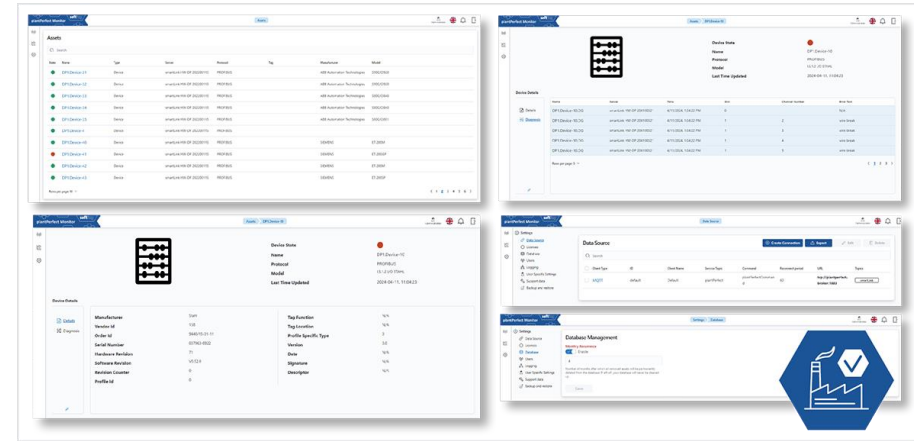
plantPerfect Monitor

Assets

Assets

Search

| State | Name | Type | Serial | Protocol | Tag | Manufacturer | Model |
|---|---|---|---|---|---|---|---|
| | DP1-Device-11 | Device | | PROFIBUS | | ABB Automation Technologies | |
| | DP1-Device-12 | Device | | PROFIBUS | | ABB Automation Technologies | |
| | DP1-Device-13 | Device | | PROFIBUS | | ABB Automation Technologies | |
| | DP1-Device-14 | Device | | PROFIBUS | | ABB Automation Technologies | |
| | DP1-Device-15 | Device | | PROFIBUS | | ABB Automation Technologies | |
| | DP1-Device-1 | Device | | PROFIBUS | | | |
| | DP1-Device-10 | Device | | PROFIBUS | | SIEMENS | ET 200M |
| | DP1-Device-11 | Device | | PROFIBUS | | SIEMENS | ET 200M |
| | DP1-Device-12 | Device | | PROFIBUS | | SIEMENS | ET 200M |
| | DP1-Device-13 | Device | | PROFIBUS | | SIEMENS | ET 200SP |

Rows per page

Assets DP1-Device-10

Device State
Name DP1-Device-10
Protocol PROFIBUS
Model
Last Time Updated 2024-04-11, 11:04:23

Device Details

Details
Diagnosis

Rows per page

plantPerfect Monitor

Assets DP1-Device-10

Device State
Name DP1-Device-10
Protocol PROFIBUS
Model
Last Time Updated 2024-04-11, 11:04:23

Device Details

Details
Diagnosis

Manufacturer
Vendor Id
Order Id
Serial Number
Hardware Revision
Software Revision
Revision Counter
Profile Id

Tag Function n/a
Tag Location n/a
Profile Specific Type
Version
Date n/a
Signature n/a
Descriptor n/a

Data Source

Settings
Data Source
License
Database
Users
Logging
User Specific Settings
Support data
Backup and restore

Data Source

Create Connection
Export
Edit
Delete

Search

| Client Type | ID | Client Name | Service Topic | Comment | Document period | URL | Topics |
|---|---|---|---|---|---|---|---|
| MQTT | default | Default | plantPerfect | | 60 | | |

Settings Database

Settings
Data Source
License
Database
Users
Logging
User Specific Settings
Support data
Backup and restore

Database Management

Enable